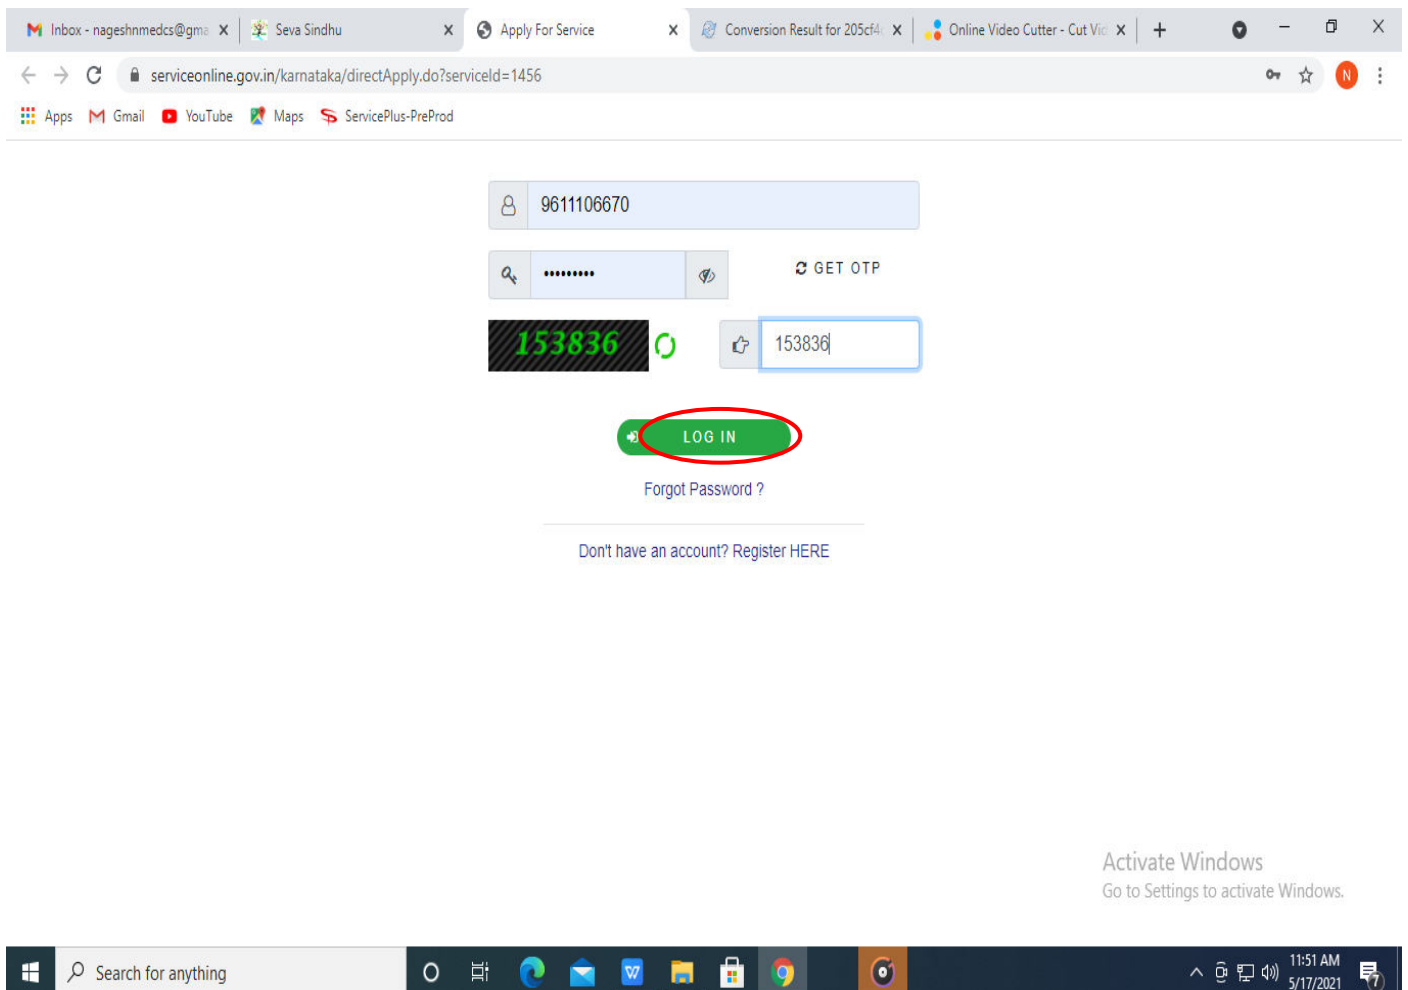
Inbox - nageshnmedcs@gma X Seva Sindhu X Apply For Service X Conversion Result for 205cf4 X Online Video Cutter - Cut Vic X +

serviceonline.gov.in/karnataka/directApply.do?serviceId=1456

Apps Gmail YouTube Maps ServicePlus-PreProd

9611106670

•••••••••

GET OTP

153836

153836

LOG IN

Forgot Password ?

Don't have an account? Register HERE

Activate Windows
Go to Settings to activate Windows.

Search for anything

11:51 AM
5/17/2021